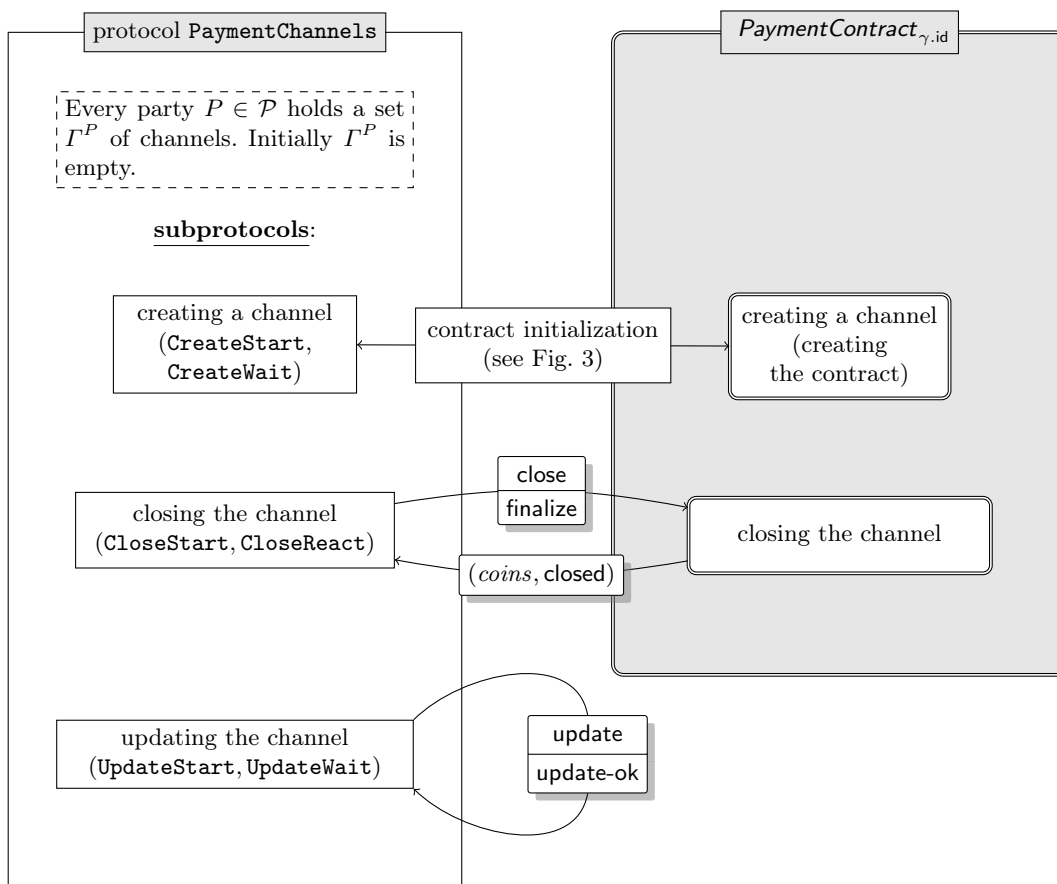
protocol PaymentChannels

$PaymentContract_{\gamma.\mathsf{id}}$

Every party $P \in \mathcal{P}$ holds a set $\Gamma^P$ of channels. Initially $\Gamma^P$ is empty.

subprotocols:

creating a channel (CreateStart, CreateWait)

contract initialization (see Fig. 3)

creating a channel (creating the contract)

close

finalize

closing the channel (CloseStart, CloseReact)

closing the channel

$(coins, \mathsf{closed})$

updating the channel (UpdateStart, UpdateWait)

update

update-ok